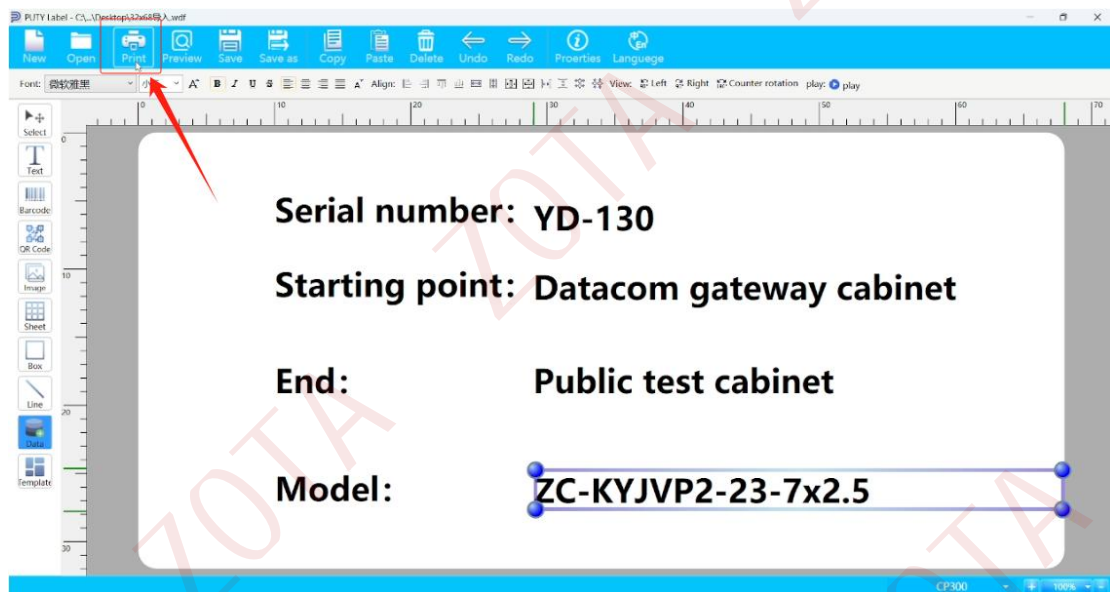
PUTY Label - C:\...\Desktop\32x68导入.wdf

New Open Print Preview Save Save as Copy Paste Delete Undo Redo Proerties Languege

Font: 微软雅黑 小 A B I U S Align: View: Left Right Counter rotation play: play

Select
Text
Barcode
QR Code
Image
Sheet
Box
Line
Data
Template

0 10 20 30 40 50 60 70

0
10
20
30

Serial number: YD-130

Starting point: Datacom gateway cabinet

End: Public test cabinet

Model: ZC-KYJVP2-23-7x2.5

ZOTA ZOTA ZOTA ZOTA ZOTA

CP300 100%